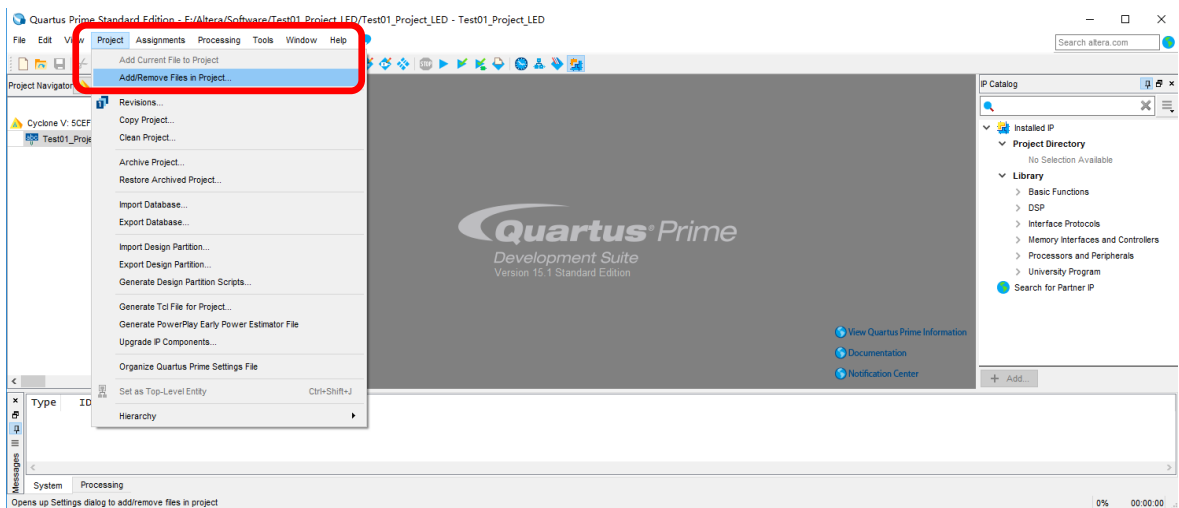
Quartus Prime Standard Edition - F:/Altera/Software/Test01_Project_LED/Test01_Project_LED - Test01_Project_LED

File Edit View Project Assignments Processing Tools Window Help

Search altera.com

Project Navigator

Cyclone V: 5CEF

Test01_Proje

Add Current File to Project
Add/Remove Files in Project...
Revisions...
Copy Project...
Clean Project...
Archive Project...
Restore Archived Project...
Import Database...
Export Database...
Import Design Partition...
Export Design Partition...
Generate Design Partition Scripts...
Generate Tcl File for Project...
Generate PowerPlay Early Power Estimator File
Upgrade IP Components...
Organize Quartus Prime Settings File
Set as Top-Level Entity Ctrl+Shift+J
Hierarchy

Quartus Prime
Development Suite
Version 15.1 Standard Edition

View Quartus Prime Information
Documentation
Notification Center

IP Catalog

Installed IP
Project Directory
No Selection Available
Library
Basic Functions
DSP
Interface Protocols
Memory Interfaces and Controllers
Processors and Peripherals
University Program
Search for Partner IP

+ Add...

Type ID

Messages

System Processing

Opens up Settings dialog to add/remove files in project

0% 00:00:00